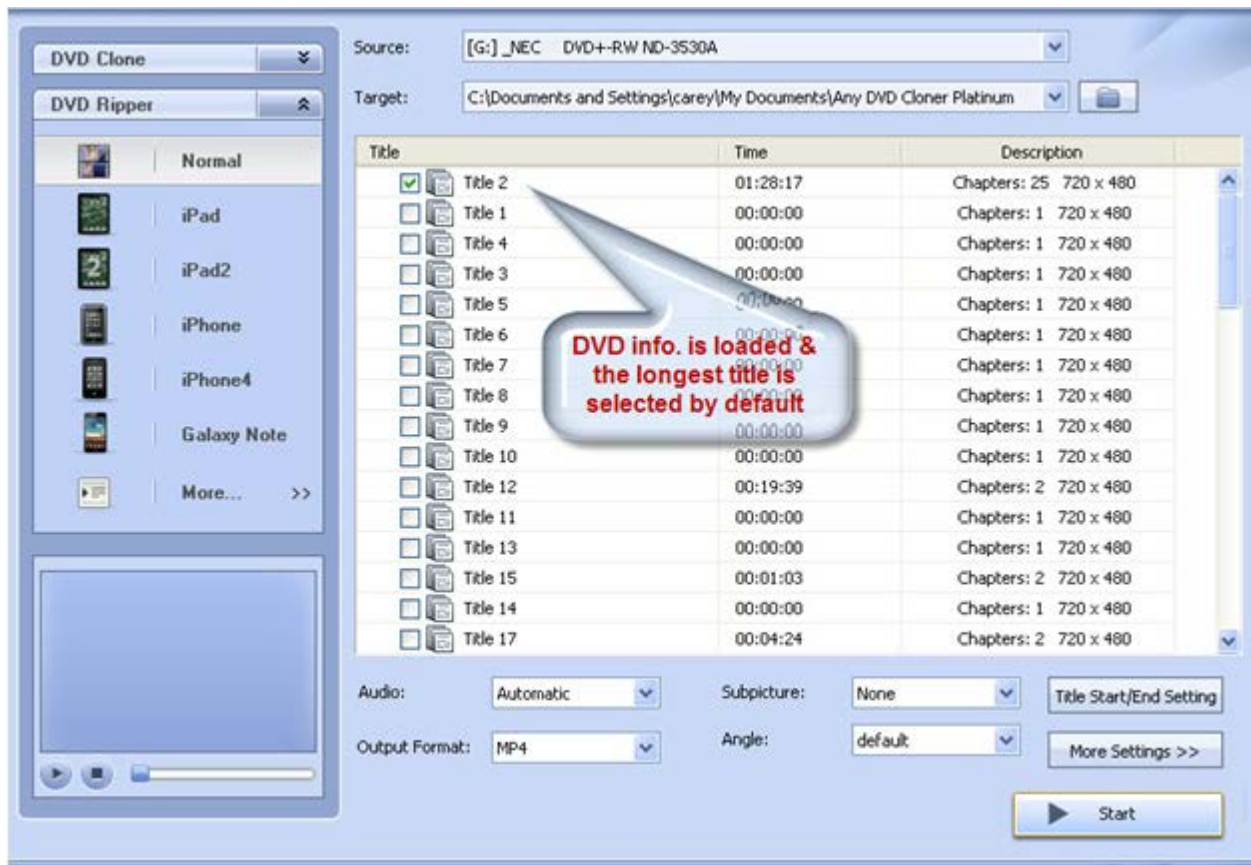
DVD Clone
DVD Ripper
Normal
iPad
iPad2
iPhone
iPhone4
Galaxy Note
More... >>

Source: [G:] _NEC DVD+-RW ND-3530A
Target: C:\Documents and Settings\carey\My Documents\Any DVD Cloner Platinum

| Title | Time | Description |
|---|---|---|
| Title 2 | 01:28:17 | Chapters: 25 720 x 480 |
| Title 1 | 00:00:00 | Chapters: 1 720 x 480 |
| Title 4 | 00:00:00 | Chapters: 1 720 x 480 |
| Title 3 | 00:00:00 | Chapters: 1 720 x 480 |
| Title 5 | 00:00:00 | Chapters: 1 720 x 480 |
| Title 6 | 00:00:00 | Chapters: 1 720 x 480 |
| Title 7 | 00:00:00 | Chapters: 1 720 x 480 |
| Title 8 | 00:00:00 | Chapters: 1 720 x 480 |
| Title 9 | 00:00:00 | Chapters: 1 720 x 480 |
| Title 10 | 00:00:00 | Chapters: 1 720 x 480 |
| Title 12 | 00:19:39 | Chapters: 2 720 x 480 |
| Title 11 | 00:00:00 | Chapters: 1 720 x 480 |
| Title 13 | 00:00:00 | Chapters: 1 720 x 480 |
| Title 15 | 00:01:03 | Chapters: 2 720 x 480 |
| Title 14 | 00:00:00 | Chapters: 1 720 x 480 |
| Title 17 | 00:04:24 | Chapters: 2 720 x 480 |

DVD info. is loaded & the longest title is selected by default

Audio: Automatic
Subpicture: None
Title Start/End Setting
Output Format: MP4
Angle: default
More Settings >>
Start